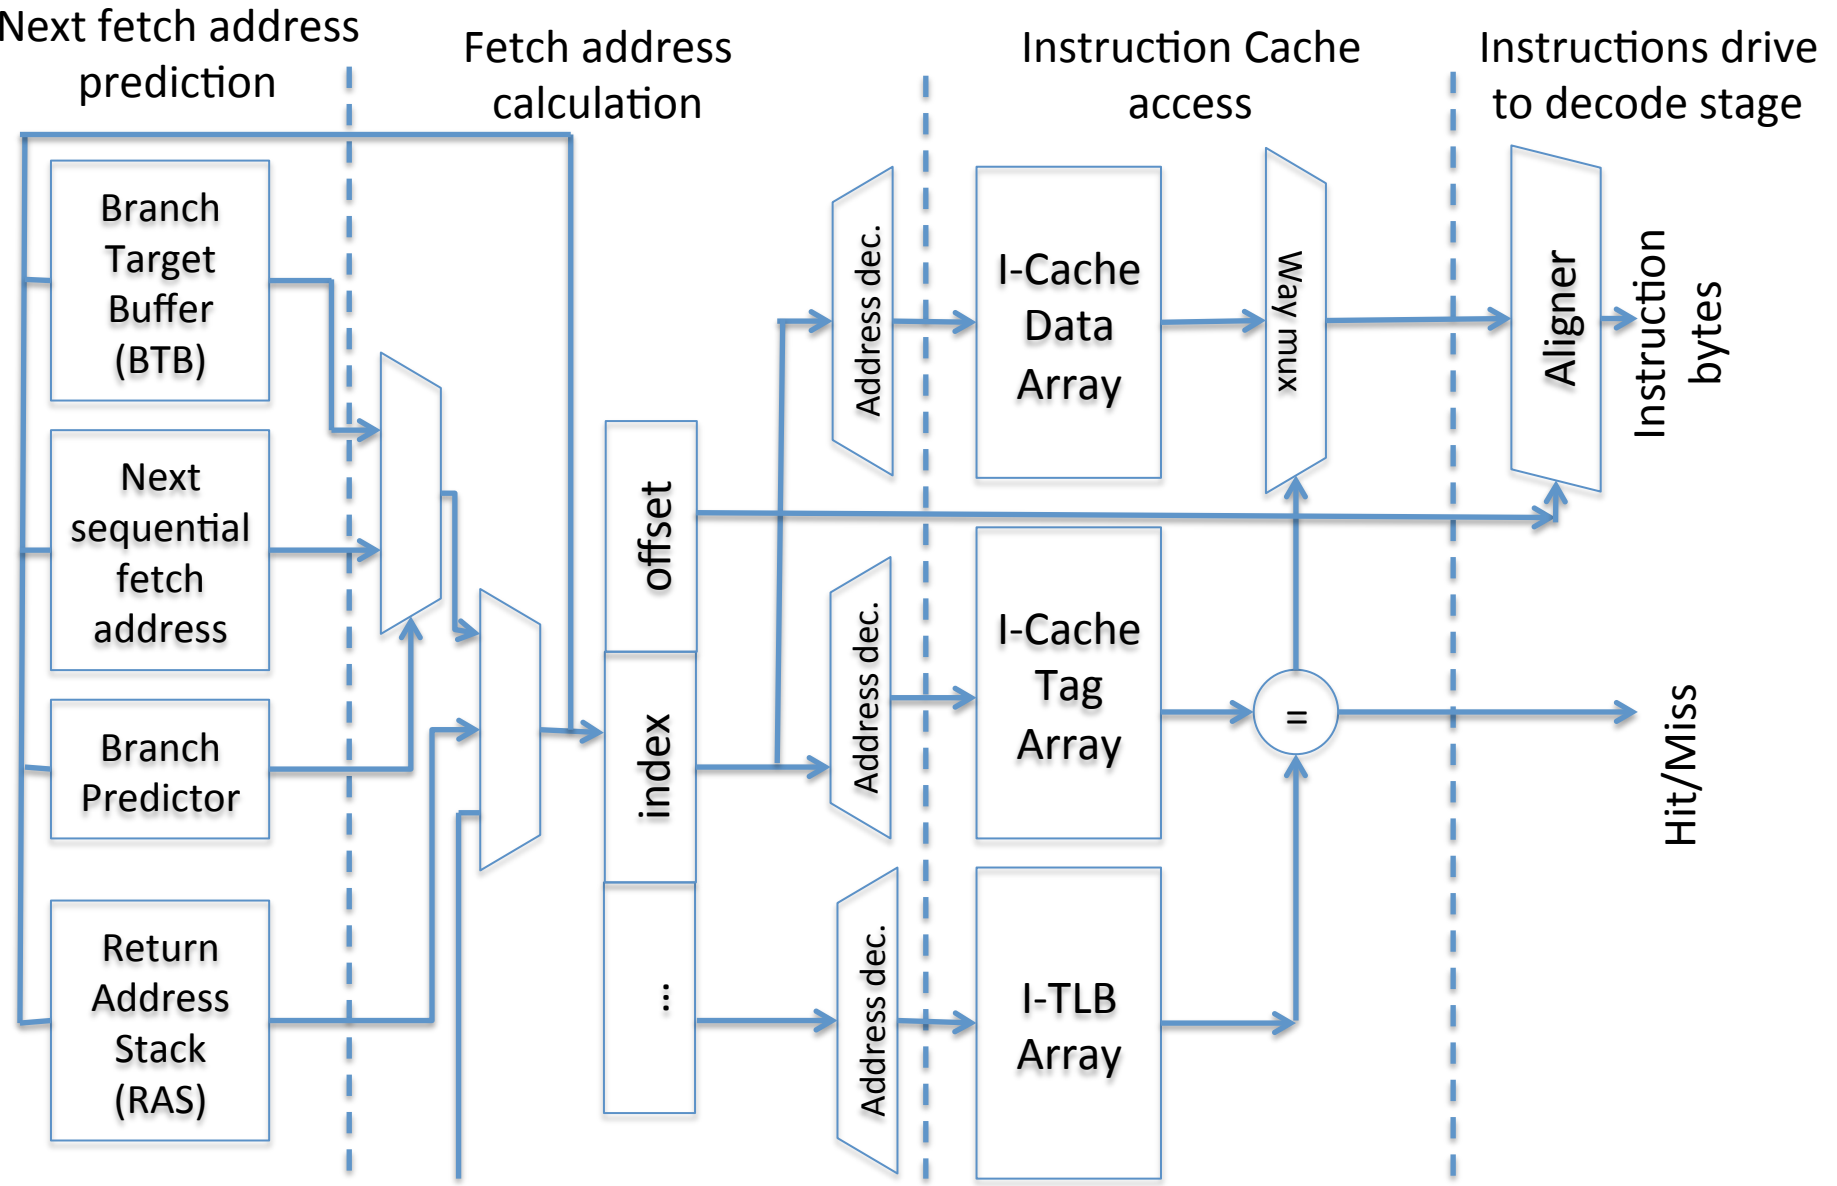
Next fetch address prediction

Fetch address calculation

Instruction Cache access

Instructions drive to decode stage

Branch Target Buffer (BTB)

Next sequential fetch address

Branch Predictor

Return Address Stack (RAS)

offset

index

⋮

Address dec.

Address dec.

Address dec.

I-Cache Data Array

I-Cache Tag Array

I-TLB Array

Way mux

=

Aligner

Instruction bytes

Hit/Miss